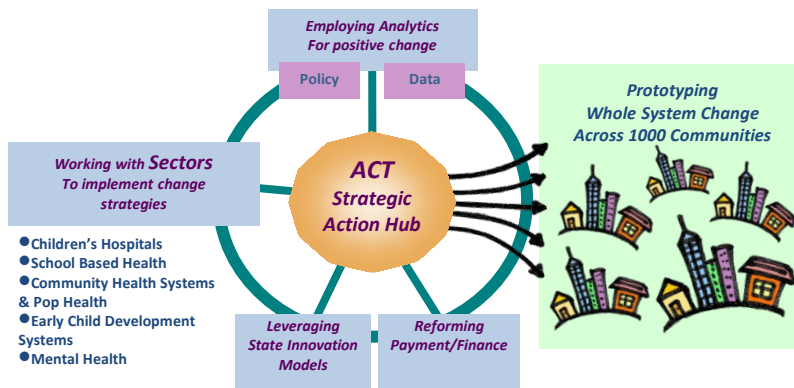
Employing Analytics
For positive change

Policy

Data

Prototyping
Whole System Change
Across 1000 Communities

Working with Sectors
To implement change strategies

ACT
Strategic
Action Hub

● Children's Hospitals
● School Based Health
● Community Health Systems & Pop Health
● Early Child Development Systems
● Mental Health

Leveraging
State Innovation
Models

Reforming
Payment/Finance